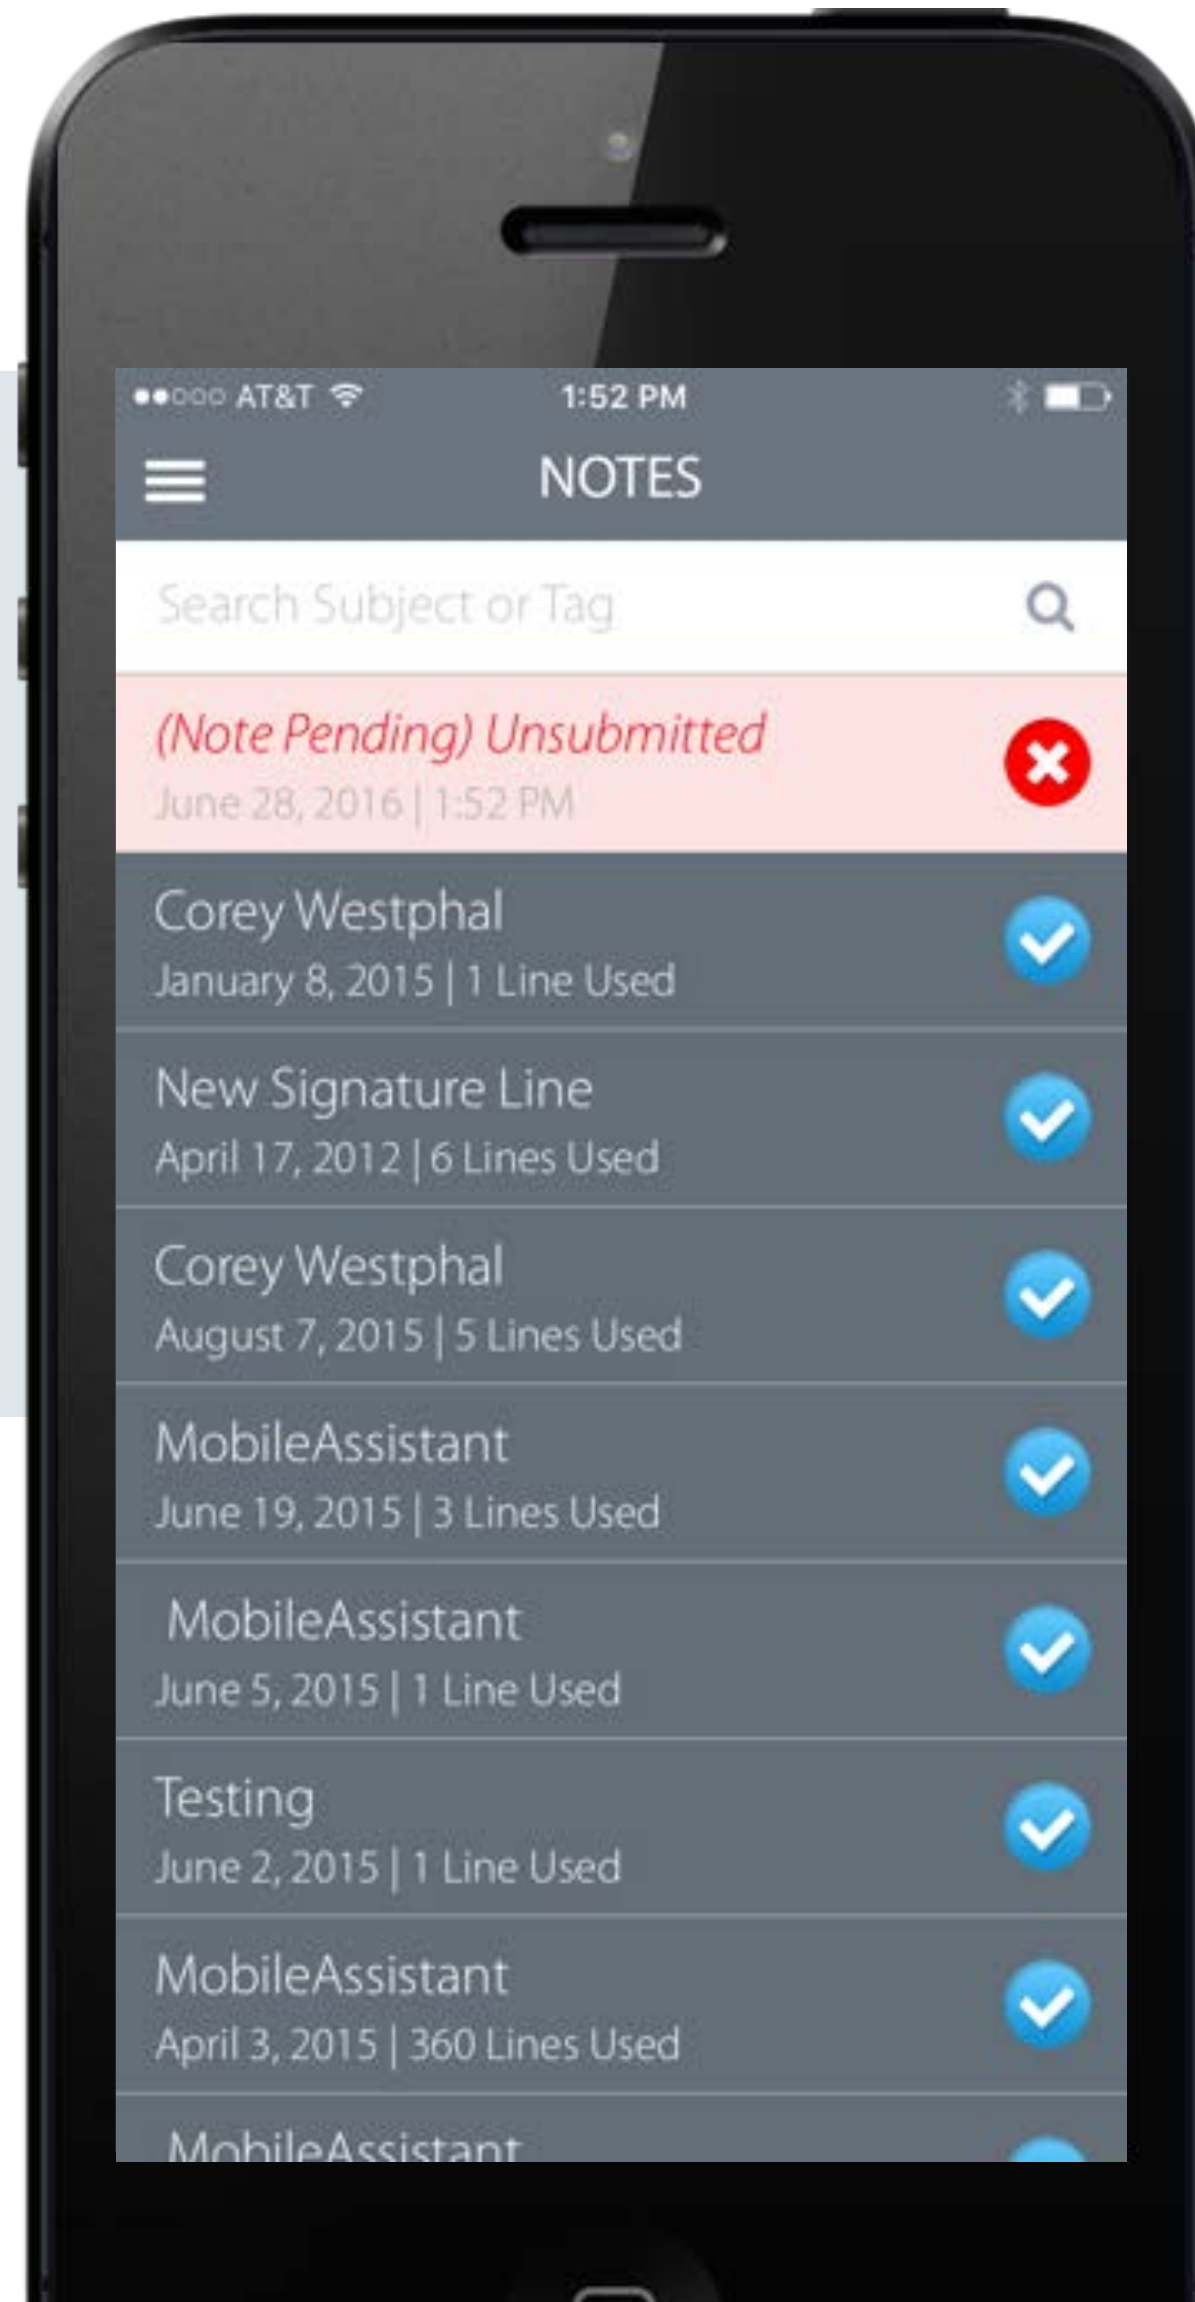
●●○○○ AT&T 1:52 PM

NOTES

Search Subject or Tag

(Note Pending) Unsubmitted
June 28, 2016 | 1:52 PM

Corey Westphal
January 8, 2015 | 1 Line Used

New Signature Line
April 17, 2012 | 6 Lines Used

Corey Westphal
August 7, 2015 | 5 Lines Used

MobileAssistant
June 19, 2015 | 3 Lines Used

MobileAssistant
June 5, 2015 | 1 Line Used

Testing
June 2, 2015 | 1 Line Used

MobileAssistant
April 3, 2015 | 360 Lines Used

MobileAssistant